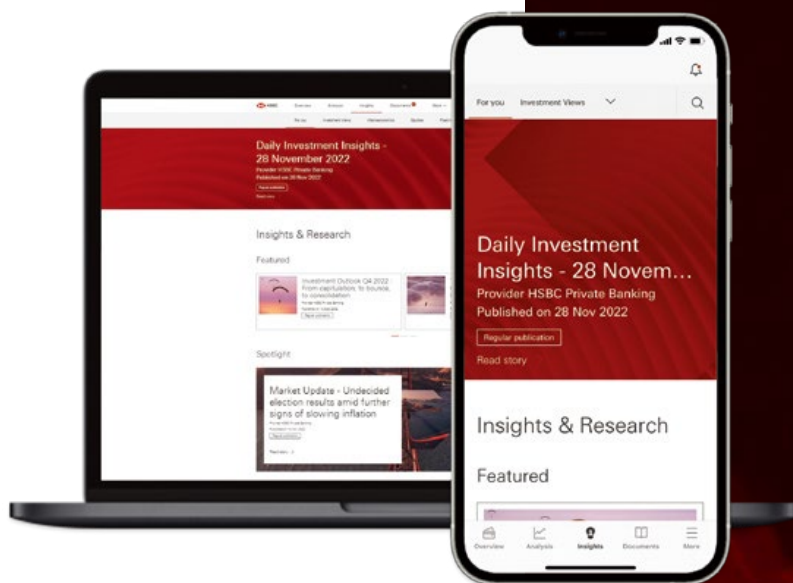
HSBC Overview Analysis Insights Documents More

Daily Investment Insights - 28 November 2022
Provider HSBC Private Banking
Published on 28 Nov 2022
Regular publication
Read story

Insights & Research

Featured

Investment Outlook Q4 2022 From capitulation, to bounce, to consolidation

Spotlight

Market Update - Undecided election results amid further signs of slowing inflation

For you Investment Views

Daily Investment Insights - 28 Novem...
Provider HSBC Private Banking
Published on 28 Nov 2022
Regular publication
Read story

Insights & Research

Featured

Overview Analysis Insights Documents More